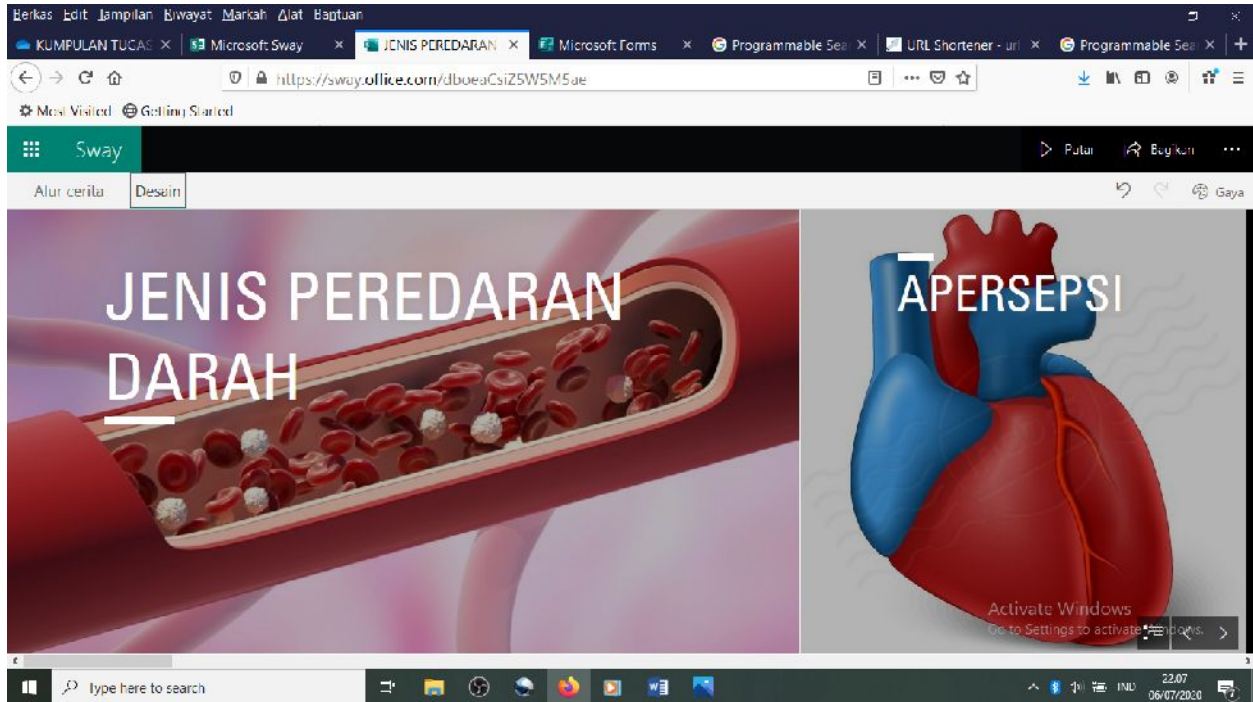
Berkas Edit Tampilan Riwayat Markah Alat Bantuan

KUMPULAN TUGAS ×
Microsoft Sway ×
JENIS PEREDARAN ×
Microsoft Forms ×
Programmable Sea ×
URL Shortener - url ×
Programmable Sea ×

https://sway.office.com/dboeaCsiZ5W5M5ae

Most Visited Getting Started

Sway
Putar Bagikan ...

Alur cerita Desain
Gaya

JENIS PEREDARAN DARAH

APERSEPSI

Activate Windows
Go to Settings to activate Windows.

Type here to search

INU 22.07 06/07/2020